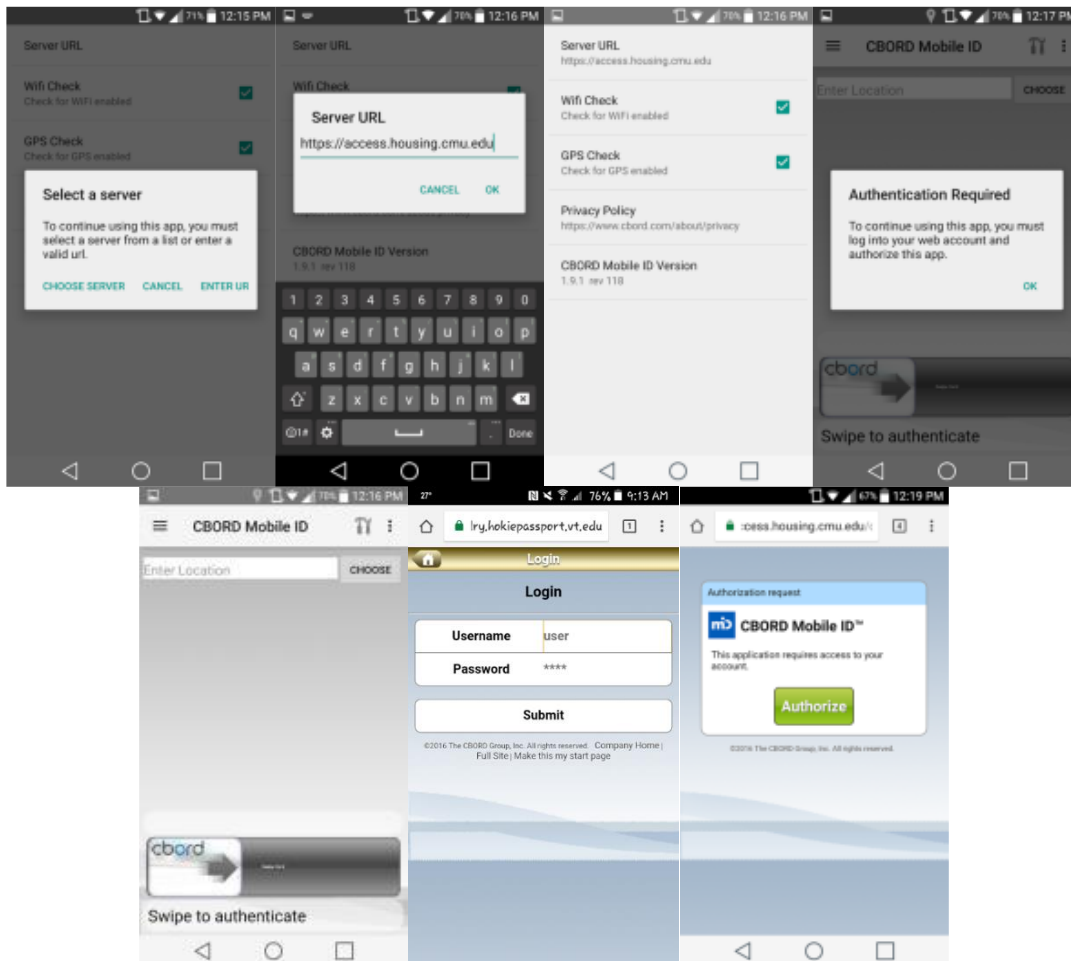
71% 12:15 PM

Server URL

Wifi Check
Check for WiFi enabled

GPS Check
Check for GPS enabled

Select a server

To continue using this app, you must select a server from a list or enter a valid url.

CHOOSE SERVER CANCEL ENTER UR

70% 12:16 PM

Server URL

Wifi Check

Server URL

https://access.housing.cmu.edu

CANCEL OK

CBORD Mobile ID Version
1.9.1 rev 118

1 2 3 4 5 6 7 8 9 0
q w e r t y u i o p
a s d f g h j k l
z x c v b n m
⚙1# Done

70% 12:16 PM

Server URL
https://access.housing.cmu.edu

Wifi Check
Check for WiFi enabled

GPS Check
Check for GPS enabled

Privacy Policy
https://www.cbord.com/about/privacy

CBORD Mobile ID Version
1.9.1 rev 118

70% 12:17 PM

CBORD Mobile ID

Enter Location CHOOSE

Authentication Required

To continue using this app, you must log into your web account and authorize this app.

OK

cbord

Swipe to authenticate

70% 12:16 PM

CBORD Mobile ID

Enter Location CHOOSE

cbord

Swipe to authenticate

27° 76% 9:13 AM

lry.hokiepassport.vt.edu 1

Login

Login

Username user

Password ****

Submit

©2016 The CBORD Group, Inc. All rights reserved. Company Home | Full Site | Make this my start page

67% 12:19 PM

:cess.housing.cmu.edu/ 4

Authorization request

CBORD Mobile ID™

This application requires access to your account.

Authorize

©2016 The CBORD Group, Inc. All rights reserved.